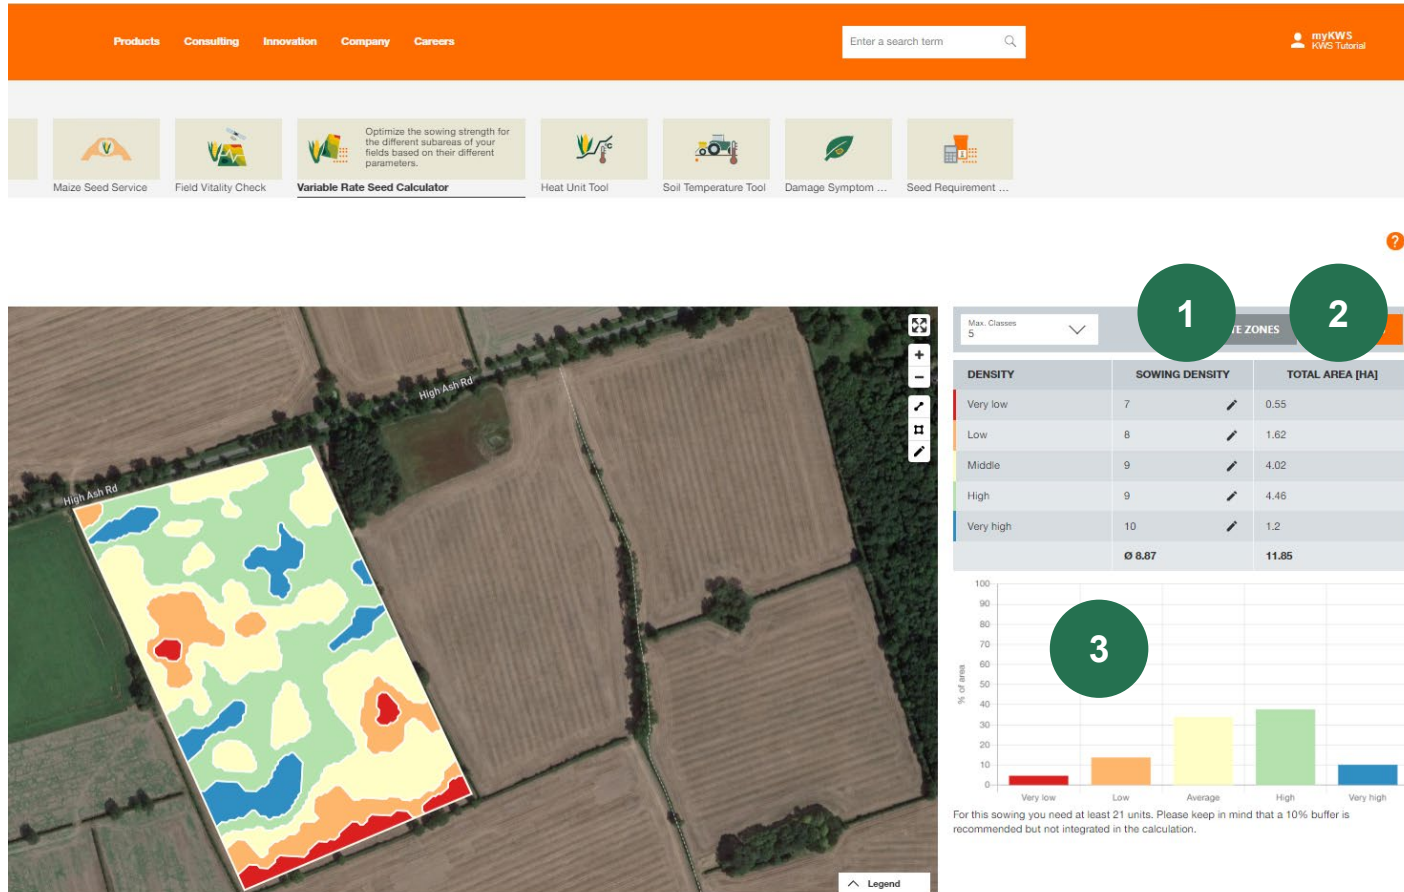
Products Consulting Innovation Company Careers

Enter a search term

myKWS
KWS Tutorial

Maize Seed Service

Field Vitality Check

Optimize the sowing strength for the different subareas of your fields based on their different parameters.

Variable Rate Seed Calculator

Heat Unit Tool

Soil Temperature Tool

Damage Symptom ...

Seed Requirement ...

?

High Ash Rd

High Ash Rd

Legend

Max. Classes
5

1

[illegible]E ZONES

2

| DENSITY | SOWING DENSITY | TOTAL AREA [HA] |
|---|---|---|
| Very low | 7 | 0.55 |
| Low | 8 | 1.62 |
| Middle | 9 | 4.02 |
| High | 9 | 4.46 |
| Very high | 10 | 1.2 |
| | Ø 8.87 | 11.85 |

3

100
90
80
70
60
50
40
30
20
10
0

% of area

Very low
Low
Average
High
Very high

For this sowing you need at least 21 units. Please keep in mind that a 10% buffer is recommended but not integrated in the calculation.